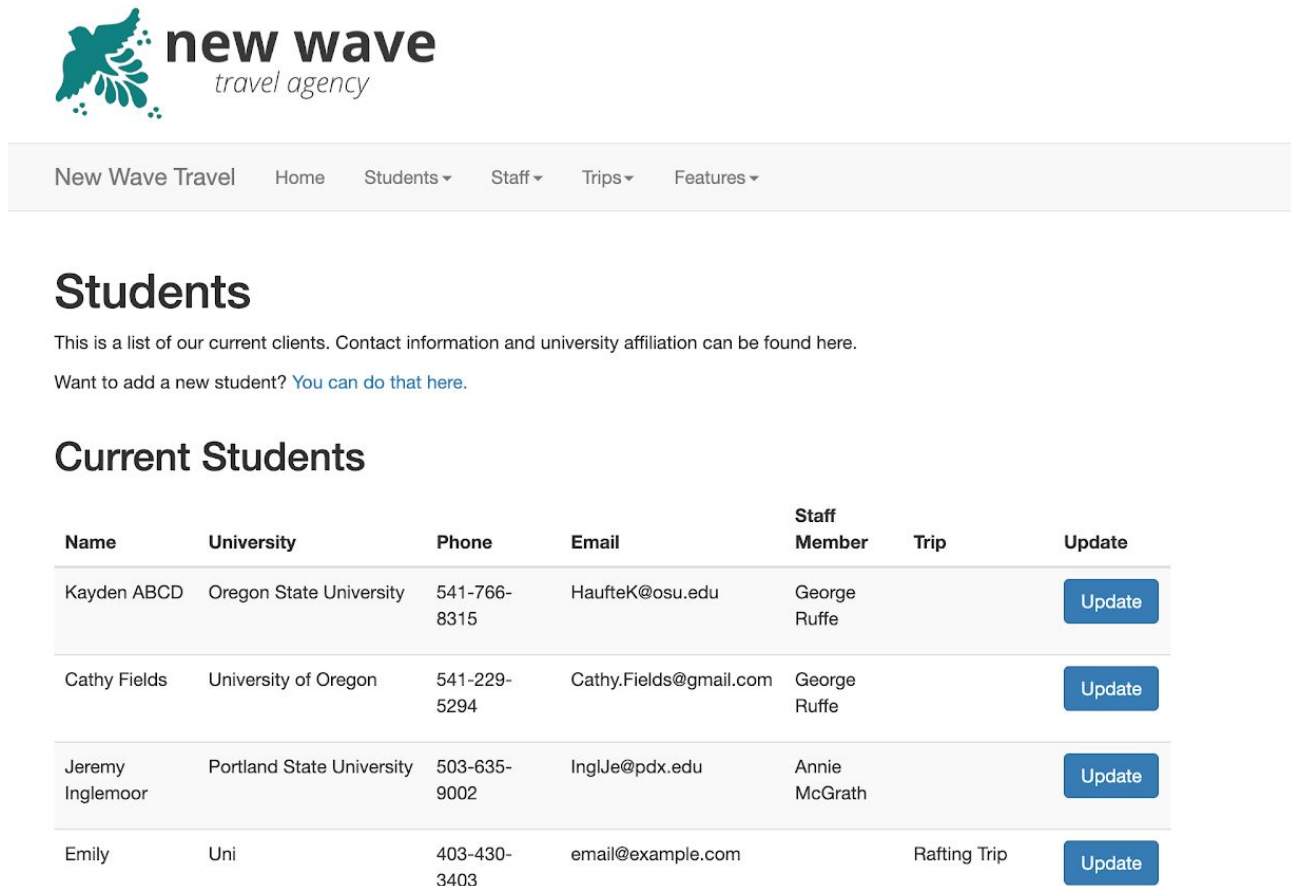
new wave
travel agency

New Wave Travel Home Students▾ Staff▾ Trips▾ Features▾

Students

This is a list of our current clients. Contact information and university affiliation can be found here.

Want to add a new student? You can do that here.

Current Students

| Name | University | Phone | Email | Staff Member | Trip | Update |
|---|---|---|---|---|---|---|
| Kayden ABCD | Oregon State University | 541-766-8315 | HaufteK@osu.edu | George Ruffe | | Update |
| Cathy Fields | University of Oregon | 541-229-5294 | Cathy.Fields@gmail.com | George Ruffe | | Update |
| Jeremy Inglemoor | Portland State University | 503-635-9002 | InglJe@pdx.edu | Annie McGrath | | Update |
| Emily | Uni | 403-430-3403 | email@example.com | | Rafting Trip | Update |